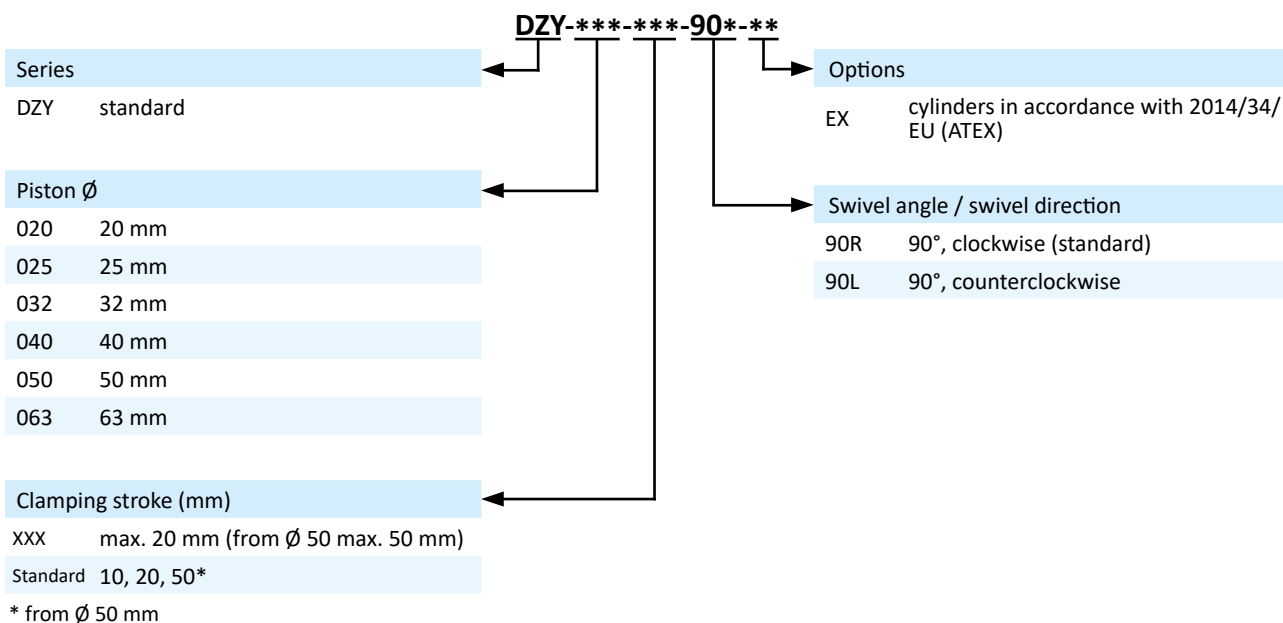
DZY-***-***-90*-**

Series

DZY standard

Piston Ø

| | |
|---|---|
| 020 | 20 mm |
| 025 | 25 mm |
| 032 | 32 mm |
| 040 | 40 mm |
| 050 | 50 mm |
| 063 | 63 mm |

Clamping stroke (mm)

| | |
|---|---|
| XXX | max. 20 mm (from Ø 50 max. 50 mm) |
| Standard | 10, 20, 50* |

* from Ø 50 mm

Options

EX cylinders in accordance with 2014/34/EU (ATEX)

Swivel angle / swivel direction

| | |
|---|---|
| 90R | 90°, clockwise (standard) |
| 90L | 90°, counterclockwise |